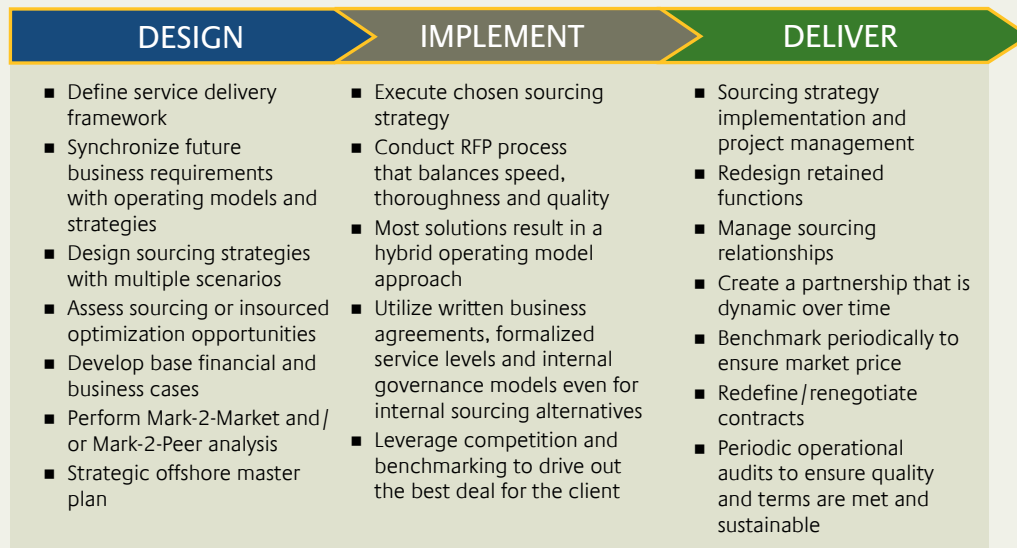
DESIGN

- Define service delivery framework
- Synchronize future business requirements with operating models and strategies
- Design sourcing strategies with multiple scenarios
- Assess sourcing or insourced optimization opportunities
- Develop base financial and business cases
- Perform Mark-2-Market and/or Mark-2-Peer analysis
- Strategic offshore master plan

IMPLEMENT

- Execute chosen sourcing strategy
- Conduct RFP process that balances speed, thoroughness and quality
- Most solutions result in a hybrid operating model approach
- Utilize written business agreements, formalized service levels and internal governance models even for internal sourcing alternatives
- Leverage competition and benchmarking to drive out the best deal for the client

DELIVER

- Sourcing strategy implementation and project management
- Redesign retained functions
- Manage sourcing relationships
- Create a partnership that is dynamic over time
- Benchmark periodically to ensure market price
- Redefine/renegotiate contracts
- Periodic operational audits to ensure quality and terms are met and sustainable